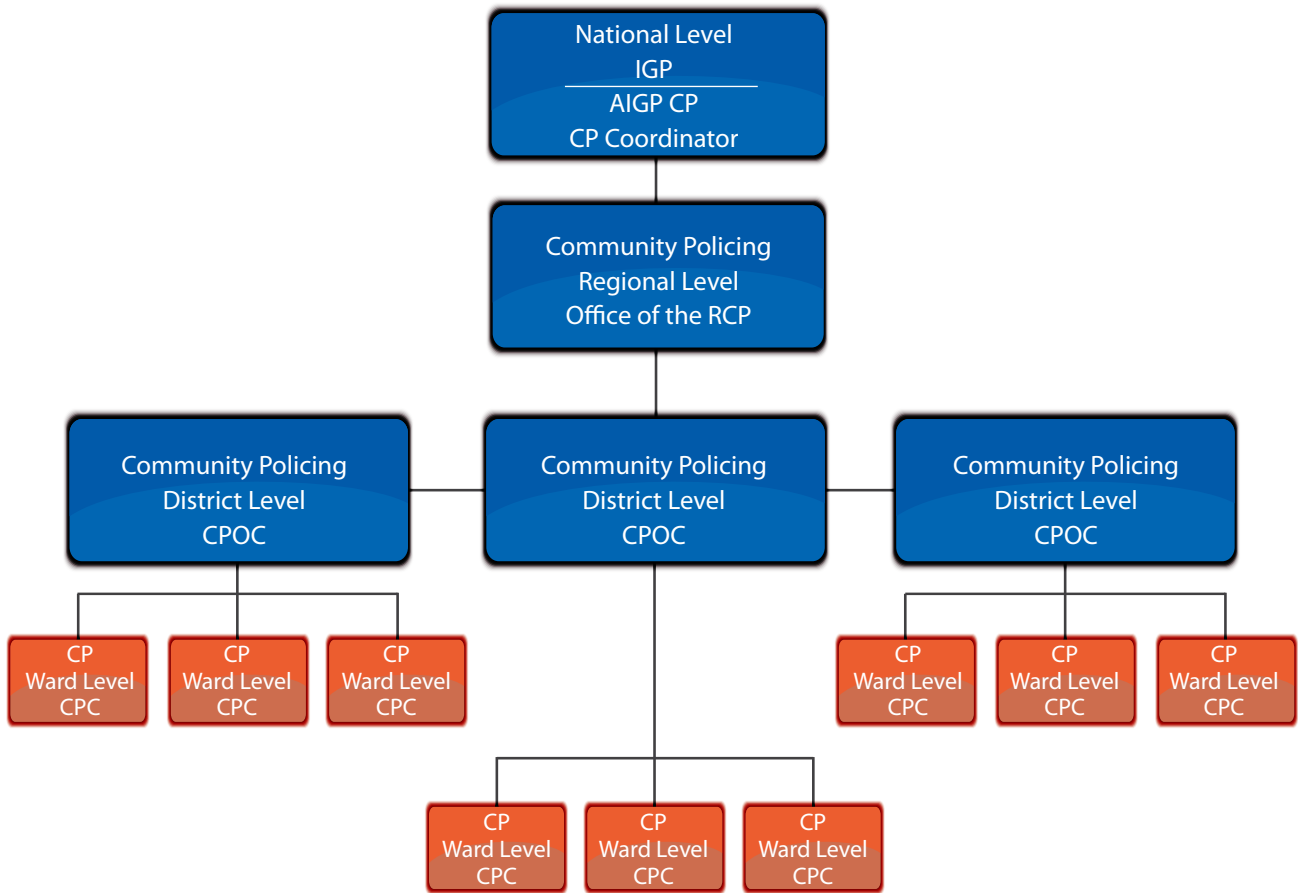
National Level
IGP
AIGP CP
CP Coordinator

Community Policing
Regional Level
Office of the RCP

Community Policing
District Level
CPOC

Community Policing
District Level
CPOC

Community Policing
District Level
CPOC

CP
Ward Level
CPC

CP
Ward Level
CPC

CP
Ward Level
CPC

CP
Ward Level
CPC

CP
Ward Level
CPC

CP
Ward Level
CPC

CP
Ward Level
CPC

CP
Ward Level
CPC

CP
Ward Level
CPC